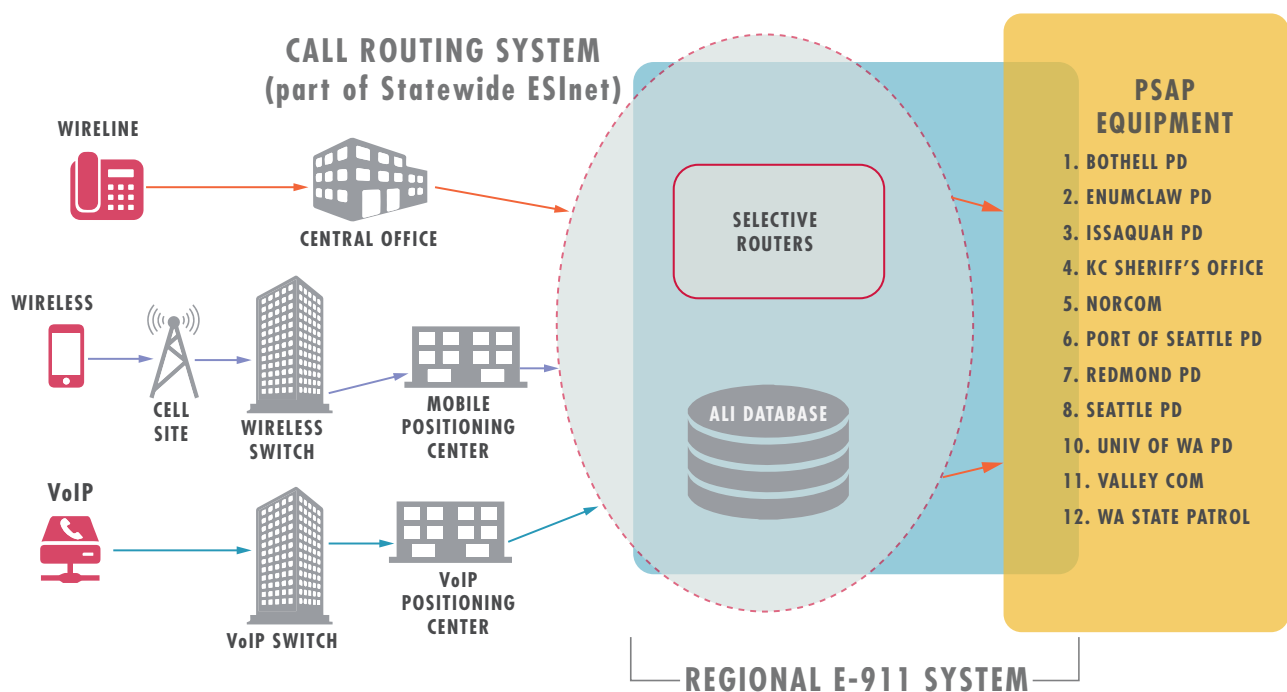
CALL ROUTING SYSTEM
(part of Statewide ESInet)

WIRELINE

CENTRAL OFFICE

WIRELESS

CELL SITE

WIRELESS SWITCH

MOBILE POSITIONING CENTER

VoIP

VoIP SWITCH

VoIP POSITIONING CENTER

SELECTIVE ROUTERS

ALI DATABASE

PSAP EQUIPMENT
1. BOTHELL PD
2. ENUMCLAW PD
3. ISSAQUAH PD
4. KC SHERIFF'S OFFICE
5. NORCOM
6. PORT OF SEATTLE PD
7. REDMOND PD
8. SEATTLE PD
10. UNIV OF WA PD
11. VALLEY COM
12. WA STATE PATROL

REGIONAL E-911 SYSTEM